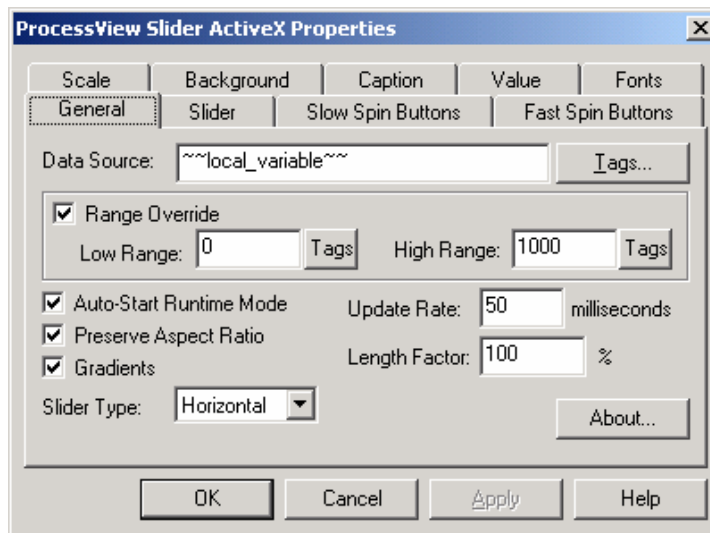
ProcessView Slider ActiveX Properties

Scale | Background | Caption | Value | Fonts
General | Slider | Slow Spin Buttons | Fast Spin Buttons

Data Source: ~~local_variable~~ Tags...

Range Override
Low Range: 0 Tags High Range: 1000 Tags

Auto-Start Runtime Mode
Preserve Aspect Ratio
Gradients
Update Rate: 50 milliseconds
Length Factor: 100 %
Slider Type: Horizontal
About...

OK Cancel Apply Help